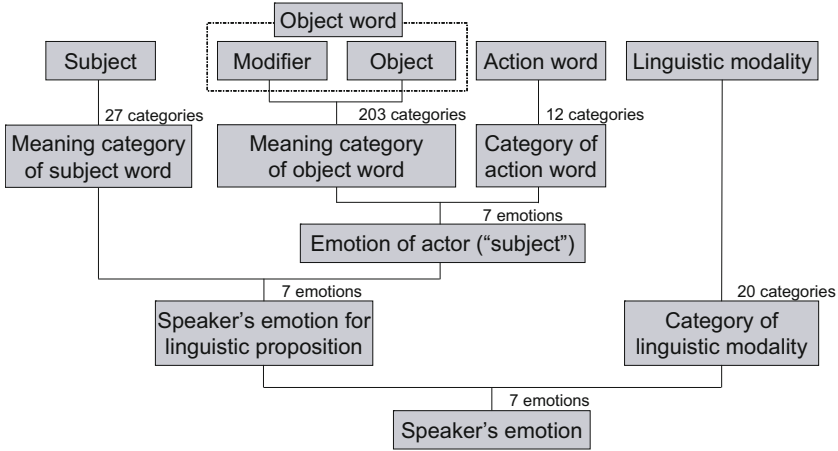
Object word

Subject

Modifier

Object

Action word

Linguistic modality

27 categories

203 categories

12 categories

Meaning category of subject word

Meaning category of object word

Category of action word

7 emotions

Emotion of actor ("subject")

7 emotions

20 categories

Speaker's emotion for linguistic proposition

Category of linguistic modality

7 emotions

Speaker's emotion